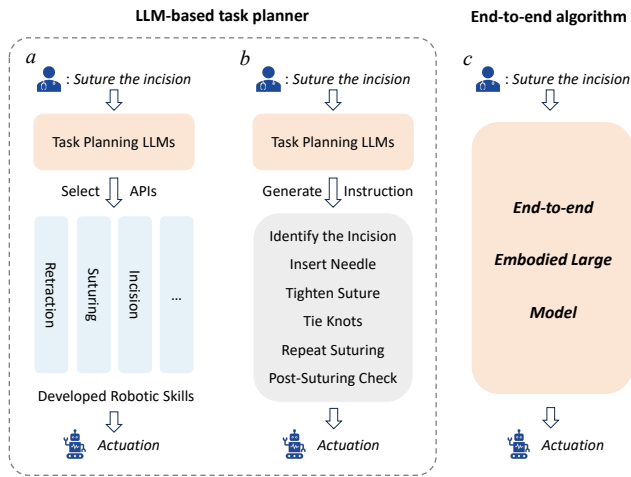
LLM-based task planner

End-to-end algorithm

a

: Suture the incision

Task Planning LLMs

Select APIs

Retraction

Suturing

Incision

...

Developed Robotic Skills

Actuation

b

: Suture the incision

Task Planning LLMs

Generate Instruction

Identify the Incision

Insert Needle

Tighten Suture

Tie Knots

Repeat Suturing

Post-Suturing Check

Actuation

c

: Suture the incision

End-to-end

Embodied Large

Model

Actuation